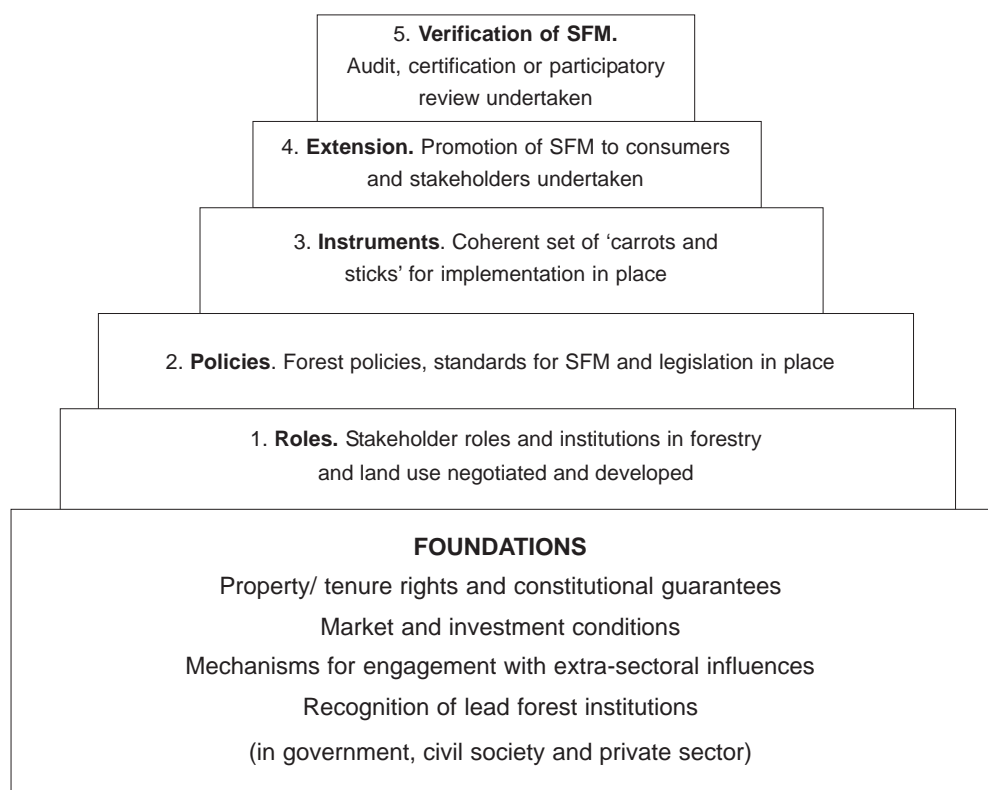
5. **Verification of SFM.**
Audit, certification or participatory review undertaken

4. **Extension.** Promotion of SFM to consumers and stakeholders undertaken

3. **Instruments**. Coherent set of 'carrots and sticks' for implementation in place

2. **Policies**. Forest policies, standards for SFM and legislation in place

1. **Roles.** Stakeholder roles and institutions in forestry and land use negotiated and developed

**FOUNDATIONS**

Property/ tenure rights and constitutional guarantees

Market and investment conditions

Mechanisms for engagement with extra-sectoral influences

Recognition of lead forest institutions

(in government, civil society and private sector)